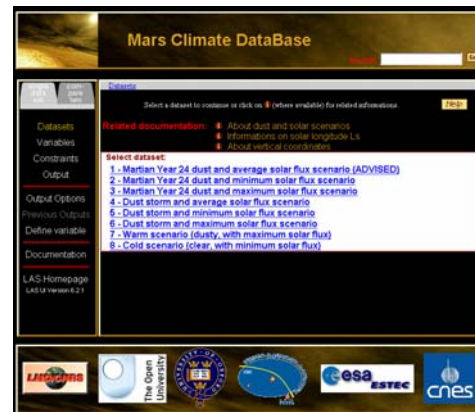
Mars Climate DataBase

Datasets

Select a dataset to continue or click on (where available) for related informations.

Help

Related documentation:
About dust and solar scenarios
Informations on solar longitude Ls
About vertical coordinates

Select dataset:
1 - Martian Year 24 dust and average solar flux scenario (ADVISED)
2 - Martian Year 24 dust and minimum solar flux scenario
3 - Martian Year 24 dust and maximum solar flux scenario
4 - Dust storm and average solar flux scenario
5 - Dust storm and minimum solar flux scenario
6 - Dust storm and maximum solar flux scenario
7 - Warm scenario (dusty, with maximum solar flux)
8 - Cold scenario (clear, with minimum solar flux)

Datasets
Variables
Constraints
Output
Output Options
Previous Outputs
Define variable
Documentation
LAS Homepage
LAS UI Version 6.2.1

The Open University
esa ESTEC
cnes